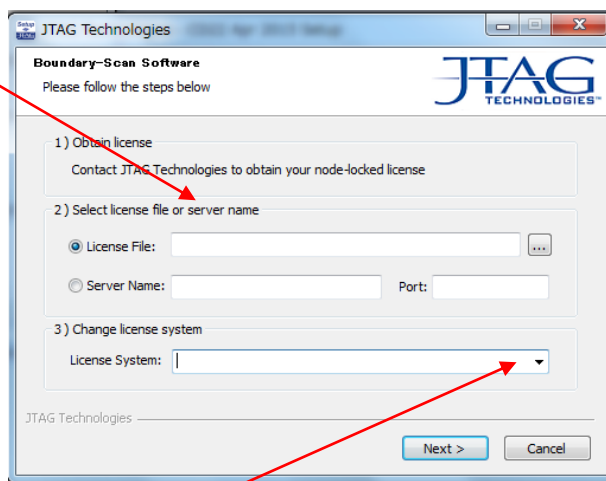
JTAG Technologies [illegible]

Boundary-Scan Software
Please follow the steps below

JTAG TECHNOLOGIES™

1) Obtain license
Contact JTAG Technologies to obtain your node-locked license

2) Select license file or server name
License File: ...
Server Name: Port:

3) Change license system
License System:

JTAG Technologies

Next > Cancel